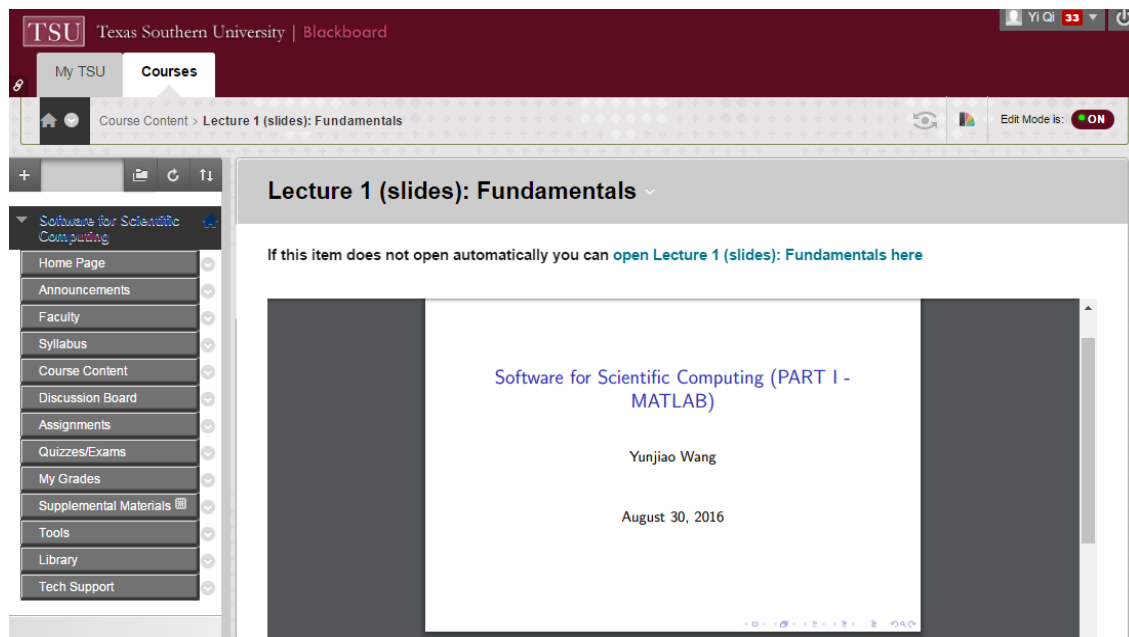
TSU Texas Southern University | Blackboard

Yi Qi 33

My TSU
Courses

Course Content › Lecture 1 (slides): Fundamentals

Edit Mode is: ON

+

Software for Scientific Computing

Home Page
Announcements
Faculty
Syllabus
Course Content
Discussion Board
Assignments
Quizzes/Exams
My Grades
Supplemental Materials
Tools
Library
Tech Support

Lecture 1 (slides): Fundamentals

If this item does not open automatically you can open Lecture 1 (slides): Fundamentals here

Software for Scientific Computing (PART I - MATLAB)

Yunjiao Wang

August 30, 2016